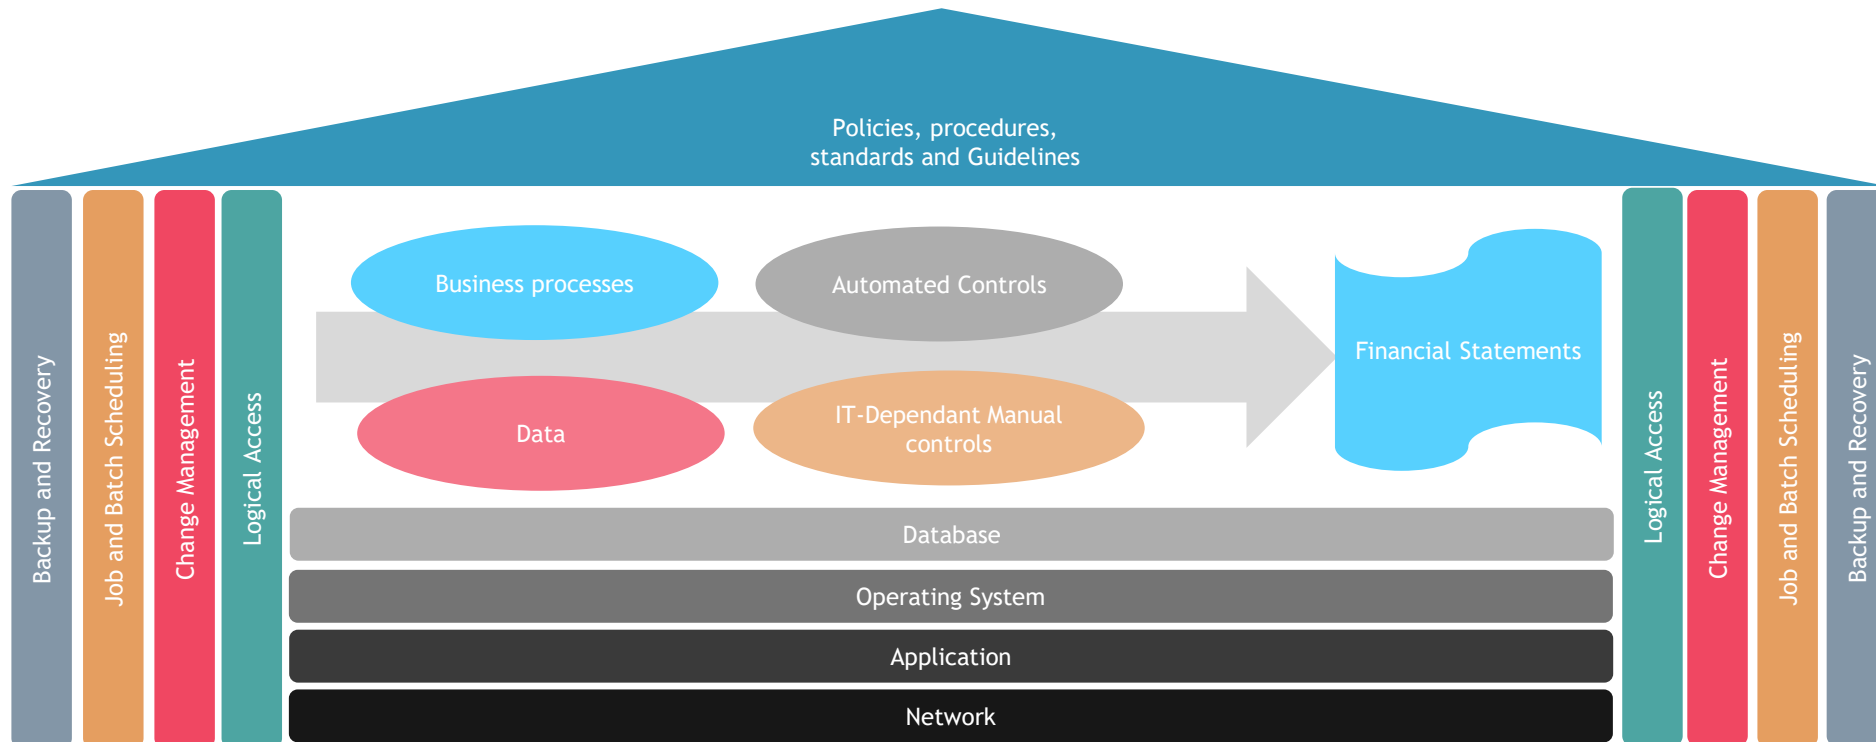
Policies, procedures, standards and Guidelines

Backup and Recovery

Job and Batch Scheduling

Change Management

Logical Access

Business processes

Automated Controls

Data

IT-Dependant Manual controls

Financial Statements

Logical Access

Change Management

Job and Batch Scheduling

Backup and Recovery

Database

Operating System

Application

Network